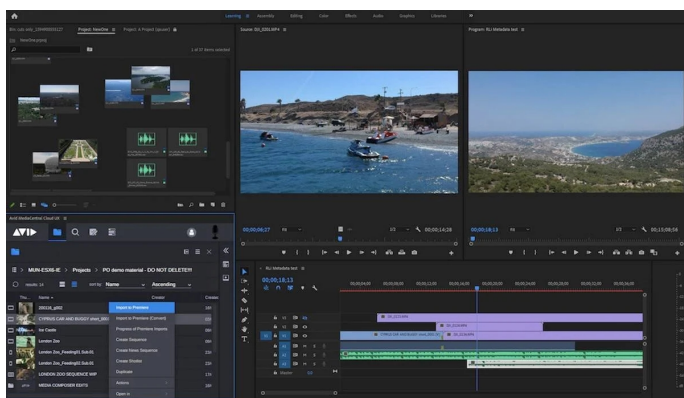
Learning Assembly Editing Color Effects Audio Graphics Libraries

Project: NewOne
Project: A Project (Locust)

Source: DJI_0201.MP4
Program: RLI Metadata test

00;00;06;27
00;00;14;28
00;00;18;13
00;13;08;16

Avid MediaCentral Cloud UX

AVID

MUN-ESX6-IE > Projects > PD demo material - DO NOT DELETE!!!

results: 14
Name
Ascending

Name
Creator
Created

MEDIA_g002
CYPRUS CAR AND BUGGY shot_0001
Ice Castle
London Zoo
London Zoo_Feeding01.Sub.01
London Zoo_Feeding02.Sub.01
LONDON ZOO SEQUENCE WIP
MEDIA COMPOSER EDITS

Import to Premiere
Import to Premiere (Convert)
Proxies of Premiere Imports
Create Sequence
Create New Sequence
Create Shotlist
Duplicate
Actions
Open in

RLI Metadata test
00;00;18;13